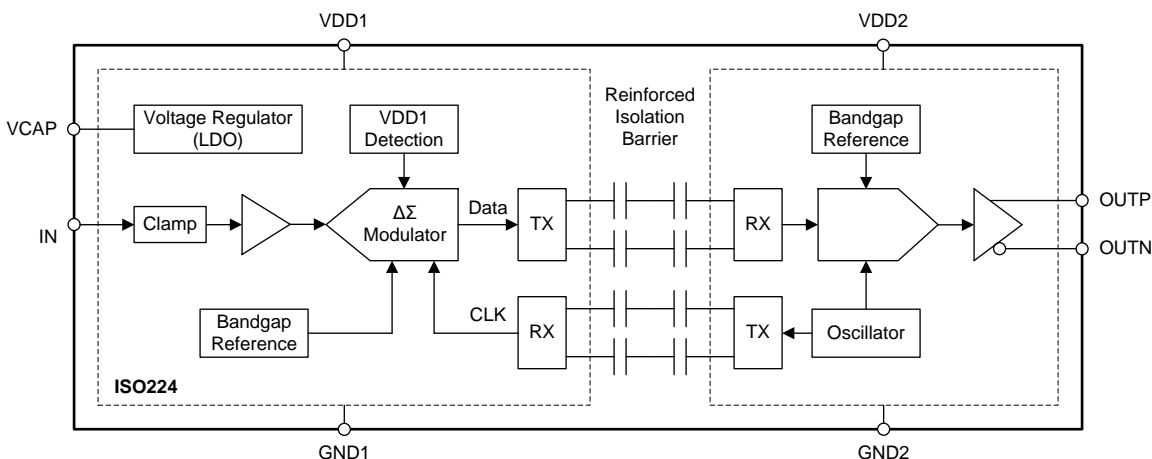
VDD1

VDD2

VCAP

Voltage Regulator (LDO)

VDD1 Detection

Reinforced Isolation Barrier

Bandgap Reference

IN

Clamp

$\Delta\Sigma$ Modulator

Data

TX

RX

OUTP

OUTN

Bandgap Reference

CLK

RX

TX

Oscillator

ISO224

GND1

GND2